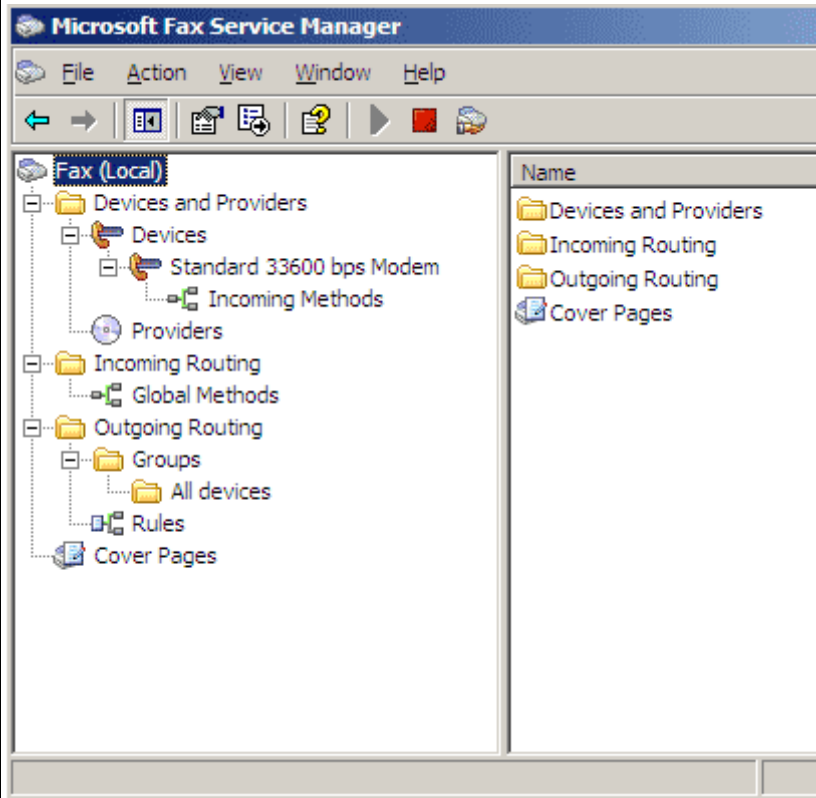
Microsoft Fax Service Manager

File Action View Window Help

Fax (Local)
Devices and Providers
Devices
Standard 33600 bps Modem
Incoming Methods
Providers
Incoming Routing
Global Methods
Outgoing Routing
Groups
All devices
Rules
Cover Pages

Name
Devices and Providers
Incoming Routing
Outgoing Routing
Cover Pages